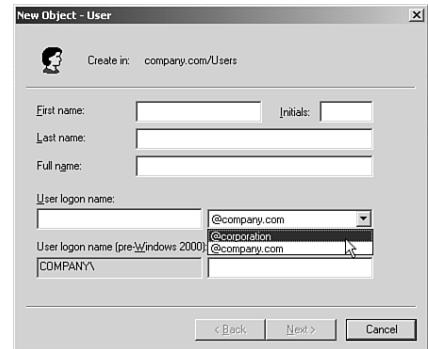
New Object - User

Create in: company.com/Users

First name:

Initials:

Last name:

Full name:

User logon name:

@company.com

@corporation

@company.com

User logon name (pre-Windows 2000):

COMPANY\

< Back

Next >

Cancel